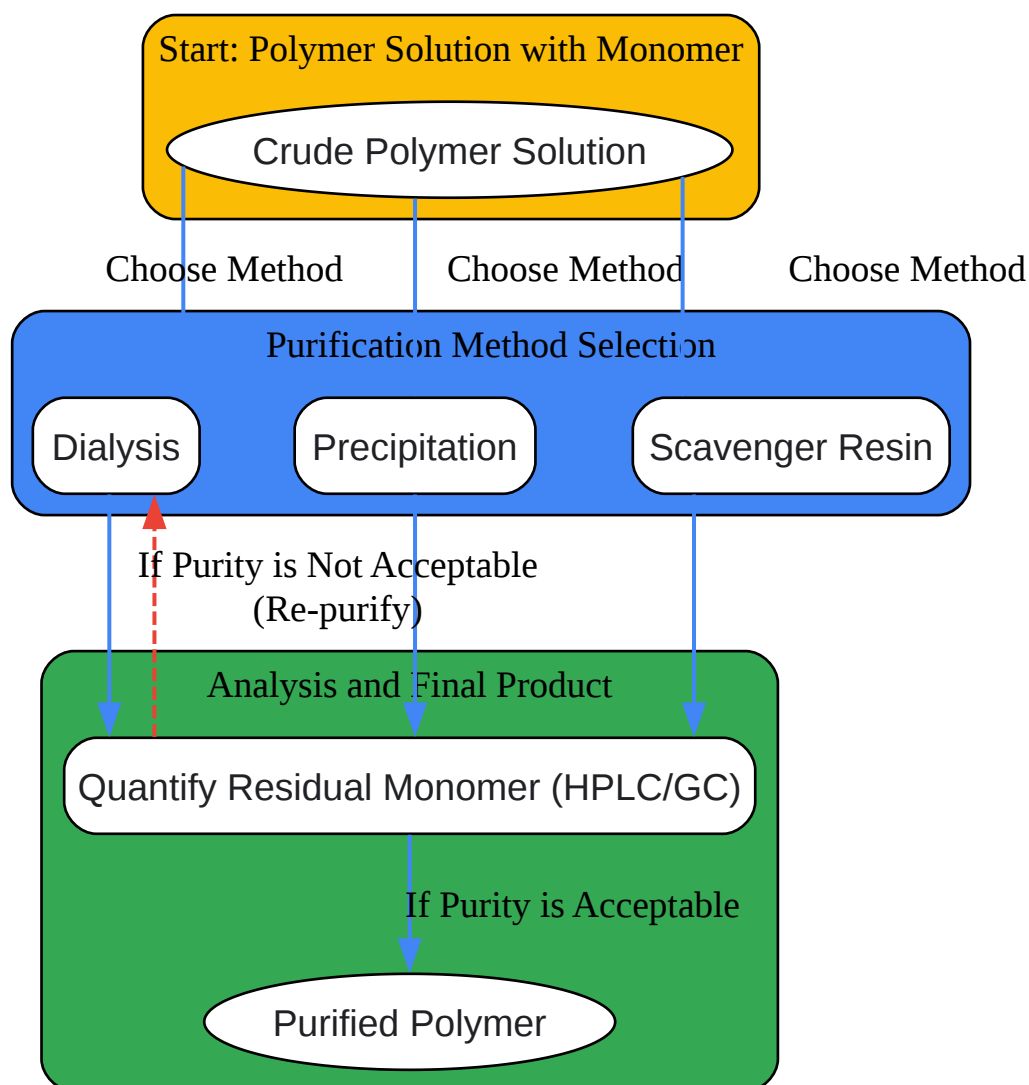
Start: Polymer Solution with Monomer

Crude Polymer Solution

Choose Method

Choose Method

Choose Method

Purification Method Selection

Dialysis

Precipitation

Scavenger Resin

If Purity is Not Acceptable
(Re-purify)

Analysis and Final Product

Quantify Residual Monomer (HPLC/GC)

If Purity is Acceptable

Purified Polymer